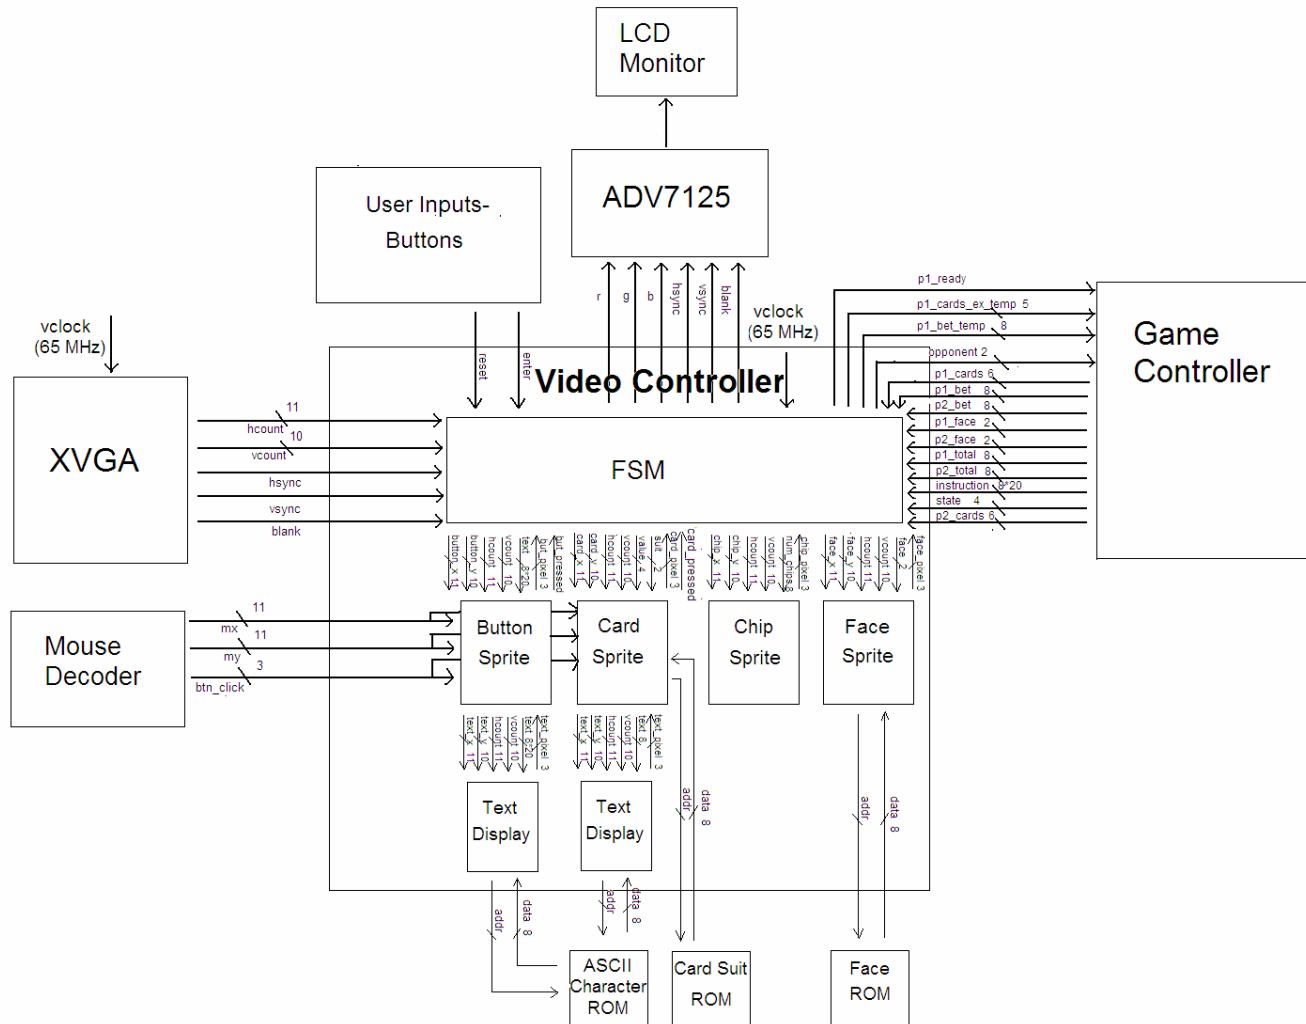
LCD Monitor

ADV7125

User Inputs-
Buttons

r g b hsync vsync blank

vclock (65 MHz)

vclock (65 MHz)

reset enter

Video Controller

Game Controller

p1_ready
p1_cards_ex_temp 5
p1_bet_temp 8
opponent 2
p1_cards 6
p1_bet 8
p2_bet 8
p1_face 2
p2_face 2
p1_total 8
p2_total 8
instruction 8*20
state 4
p2_cards 6

XVGA

11
hcount 10
vcount
hsync
vsync
blank

FSM

button_x 11
button_y 10
hcount 11
vcount 10
text 8*20
but_pixel 3
but_pressed
card_x 11
card_y 10
hcount 11
vcount 10
value 4
suit 2
card_pixel 3
card_pressed
chip_x 11
chip_y 10
hcount 11
vcount 10
num_chips 8
chip_pixel 3
face_x 11
face_y 10
hcount 11
vcount 10
face 2
face_pixel 3

Mouse Decoder

11
mx 11
my 3
btn_click

Button Sprite

Card Sprite

Chip Sprite

Face Sprite

text_x 11
text_y 10
hcount 11
vcount 10
text 8*20
text_pixel 3

text_x 11
text_y 10
hcount 11
vcount 10
text 8
text_pixel 3

Text Display

Text Display

addr
data 8

addr
data 8

addr data 8

addr data 8

addr data 8

ASCII Character ROM

Card Suit ROM

Face ROM